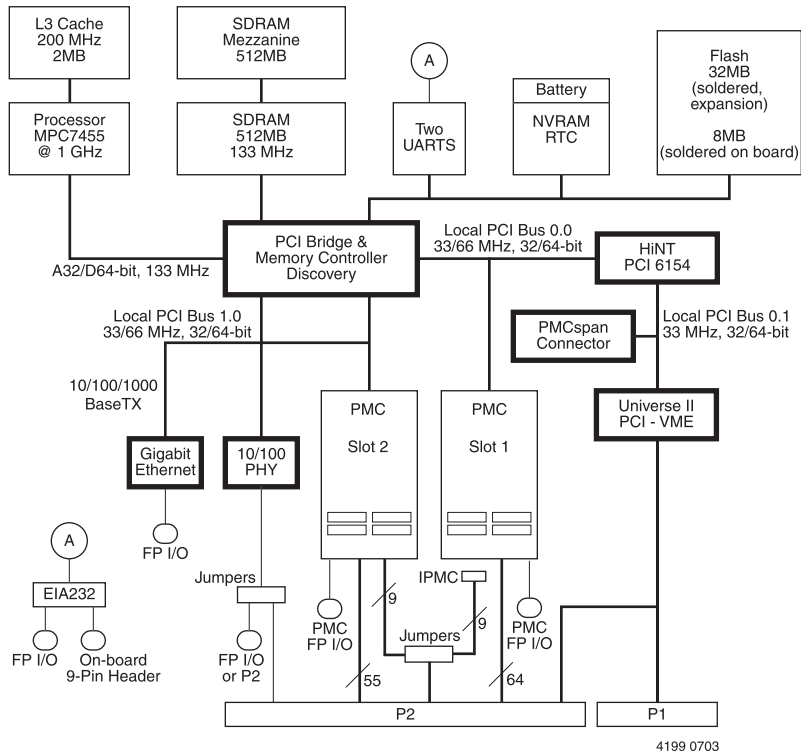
L3 Cache
200 MHz
2MB

SDRAM
Mezzanine
512MB

A

Flash
32MB
(soldered,
expansion)

8MB
(soldered on board)

Processor
MPC7455
@ 1 GHz

SDRAM
512MB
133 MHz

Two
UARTS

Battery

NVRAM
RTC

A32/D64-bit, 133 MHz

PCI Bridge &
Memory Controller
Discovery

Local PCI Bus 0.0
33/66 MHz, 32/64-bit

HiNT
PCI 6154

Local PCI Bus 1.0
33/66 MHz, 32/64-bit

PMCspan
Connector

Local PCI Bus 0.1
33 MHz, 32/64-bit

10/100/1000
BaseTX

PMC

Slot 2

PMC

Slot 1

Universe II
PCI - VME

Gigabit
Ethernet

10/100
PHY

FP I/O

A

EIA232

FP I/O

On-board
9-Pin Header

Jumpers

FP I/O
or P2

PMC
FP I/O

9

IPMC

9

Jumpers

PMC
FP I/O

55

64

P2

P1

4199 0703